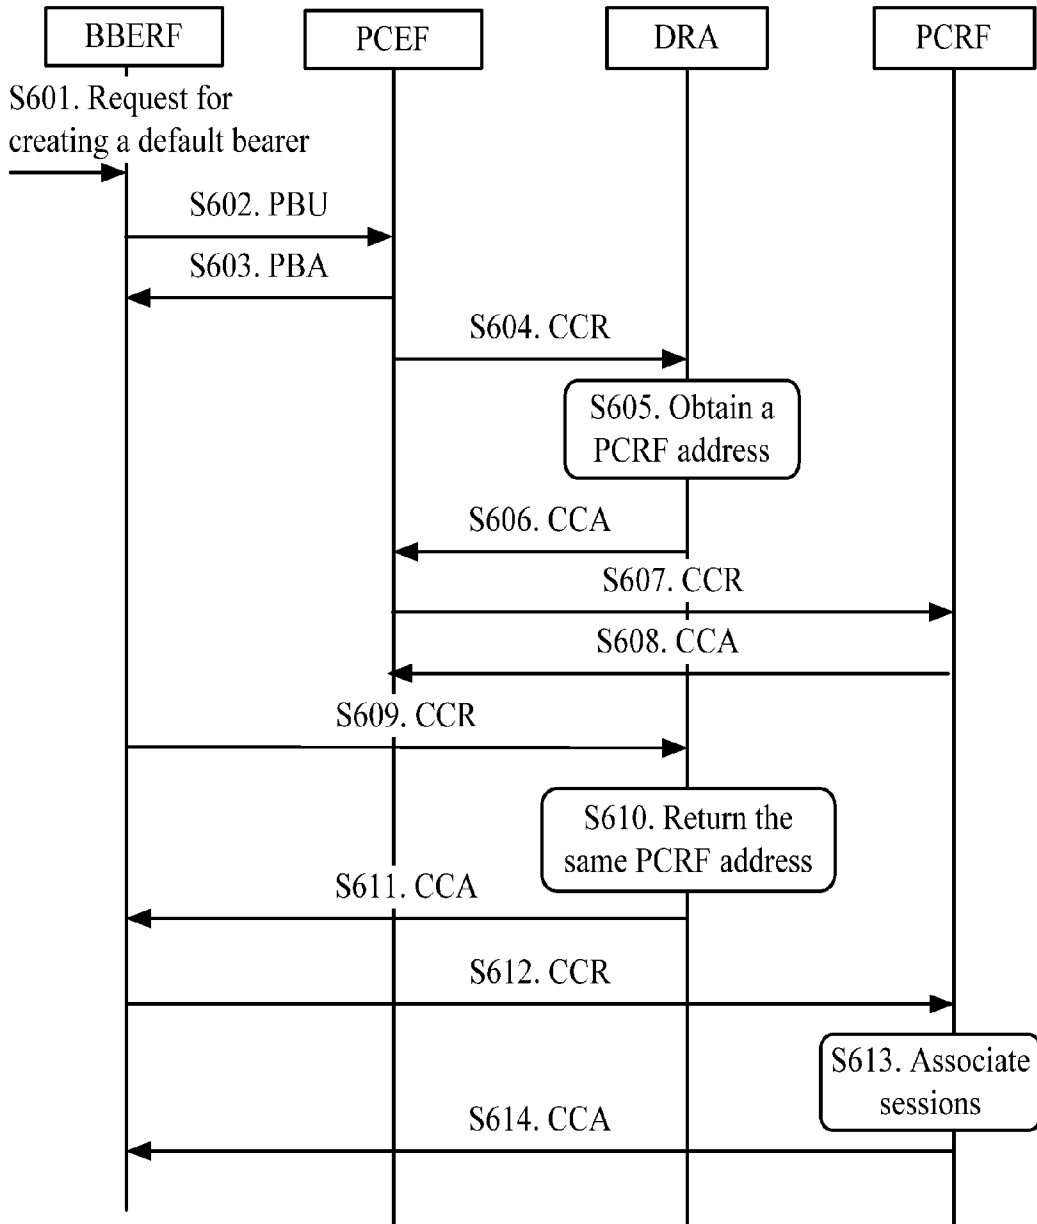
BBERF
PCEF
DRA
PCRF

S601. Request for creating a default bearer

S602. PBU

S603. PBA

S604. CCR

S605. Obtain a PCRF address

S606. CCA

S607. CCR

S608. CCA

S609. CCR

S610. Return the same PCRF address

S611. CCA

S612. CCR

S613. Associate sessions

S614. CCA